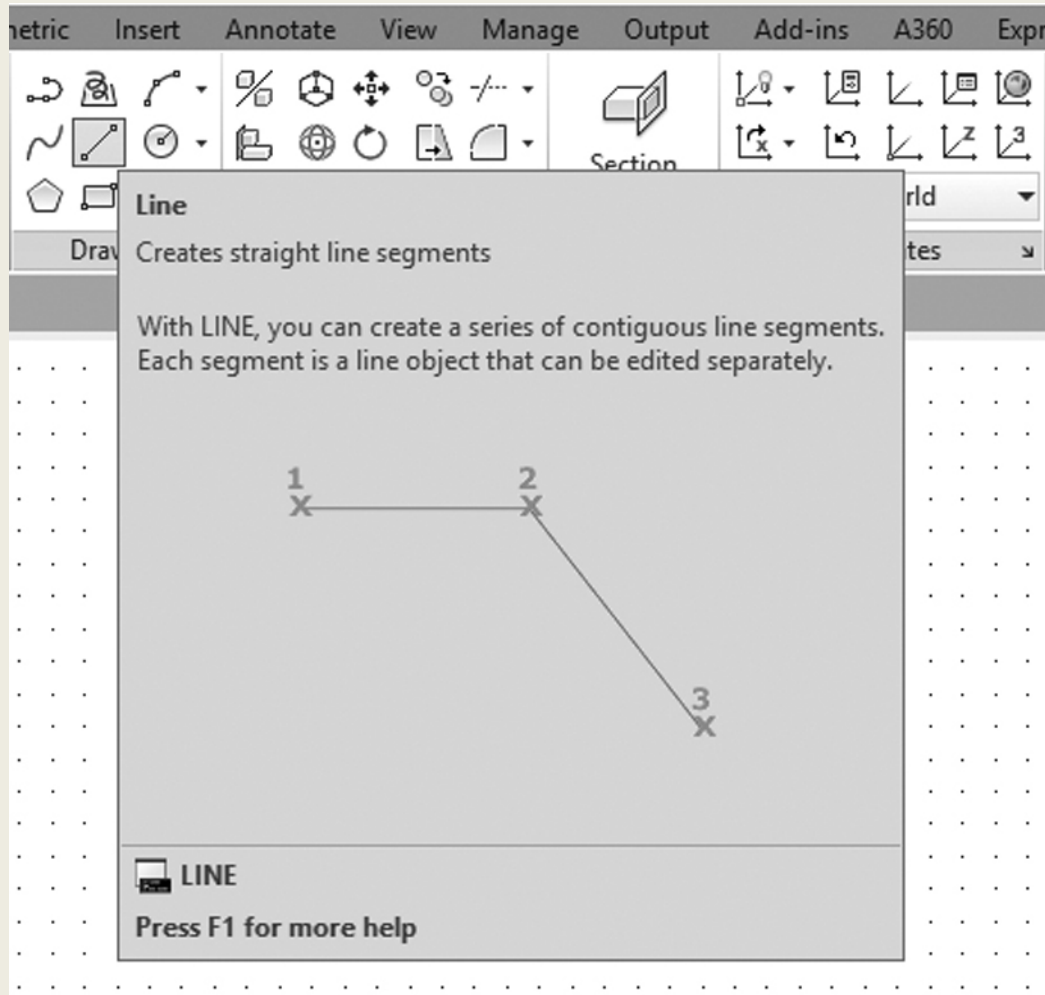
netric Insert Annotate View Manage Output Add-ins A360 Expr

Section

rld

Drav

tes

Line

Creates straight line segments

With LINE, you can create a series of contiguous line segments. Each segment is a line object that can be edited separately.

1

2

3

LINE

Press F1 for more help